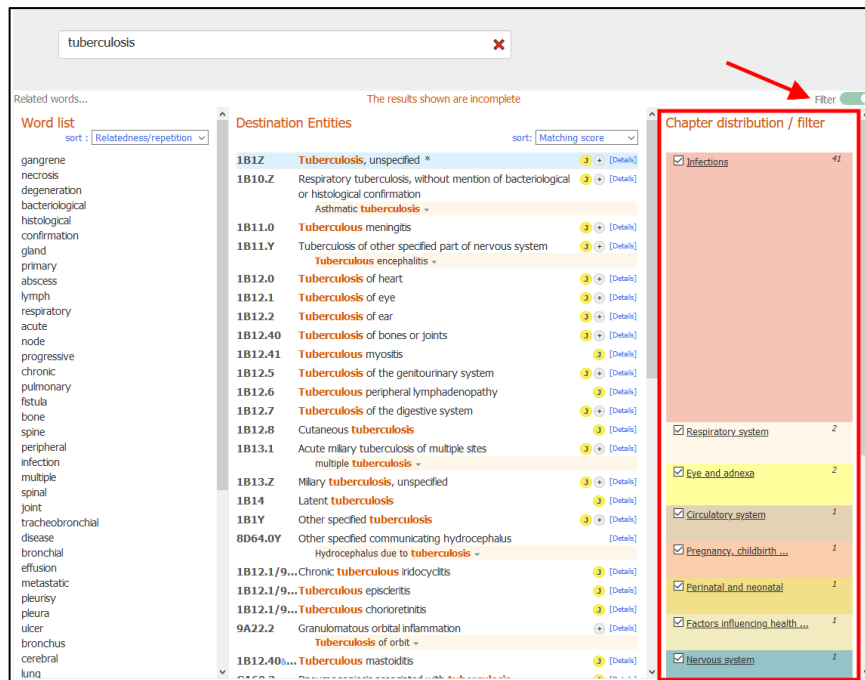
tuberculosis

Related words...

The results shown are incomplete

Filter

Word list

sort : Relatedness/repetition

gangrene
necrosis
degeneration
bacteriological
histological
confirmation
gland
primary
abscess
lymph
respiratory
acute
node
progressive
chronic
pulmonary
fistula
bone
spine
peripheral
infection
multiple
spinal
joint
tracheobronchial
disease
bronchial
effusion
metastatic
pleurisy
pleura
ulcer
bronchus
cerebral
lung

Destination Entities

sort: Matching score

| | | |
|---|---|---|
| 1B1Z | Tuberculosis, unspecified * | [Details] |
| 1B10.Z | Respiratory tuberculosis, without mention of bacteriological or histological confirmation<br>Asthmatic tuberculosis | [Details] |
| 1B11.0 | Tuberculous meningitis | [Details] |
| 1B11.Y | Tuberculosis of other specified part of nervous system<br>Tuberculous encephalitis | [Details] |
| 1B12.0 | Tuberculosis of heart | [Details] |
| 1B12.1 | Tuberculosis of eye | [Details] |
| 1B12.2 | Tuberculosis of ear | [Details] |
| 1B12.40 | Tuberculosis of bones or joints | [Details] |
| 1B12.41 | Tuberculous myositis | [Details] |
| 1B12.5 | Tuberculosis of the genitourinary system | [Details] |
| 1B12.6 | Tuberculous peripheral lymphadenopathy | [Details] |
| 1B12.7 | Tuberculosis of the digestive system | [Details] |
| 1B12.8 | Cutaneous tuberculosis | [Details] |
| 1B13.1 | Acute miliary tuberculosis of multiple sites<br>multiple tuberculosis | [Details] |
| 1B13.Z | Miliary tuberculosis, unspecified | [Details] |
| 1B14 | Latent tuberculosis | [Details] |
| 1B1Y | Other specified tuberculosis | [Details] |
| 8D64.0Y | Other specified communicating hydrocephalus<br>Hydrocephalus due to tuberculosis | [Details] |
| 1B12.1/9... | Chronic tuberculous iridocyclitis | [Details] |
| 1B12.1/9... | Tuberculous episcleritis | [Details] |
| 1B12.1/9... | Tuberculous chorioretinitis | [Details] |
| 9A22.2 | Granulomatous orbital inflammation<br>Tuberculosis of orbit | [Details] |
| 1B12.40&... | Tuberculous mastoiditis | [Details] |

Chapter distribution / filter

Infections 41
Respiratory system 2
Eye and adnexa 2
Circulatory system 1
Pregnancy, childbirth ... 1
Perinatal and neonatal 1
Factors influencing health ... 1
Nervous system 1